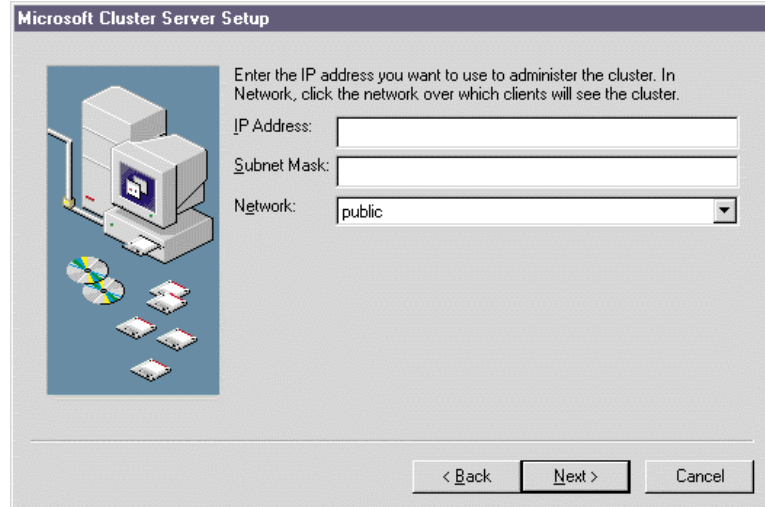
Microsoft Cluster Server Setup

Enter the IP address you want to use to administer the cluster. In Network, click the network over which clients will see the cluster.

IP Address:

Subnet Mask:

Network: public

< Back

Next >

Cancel